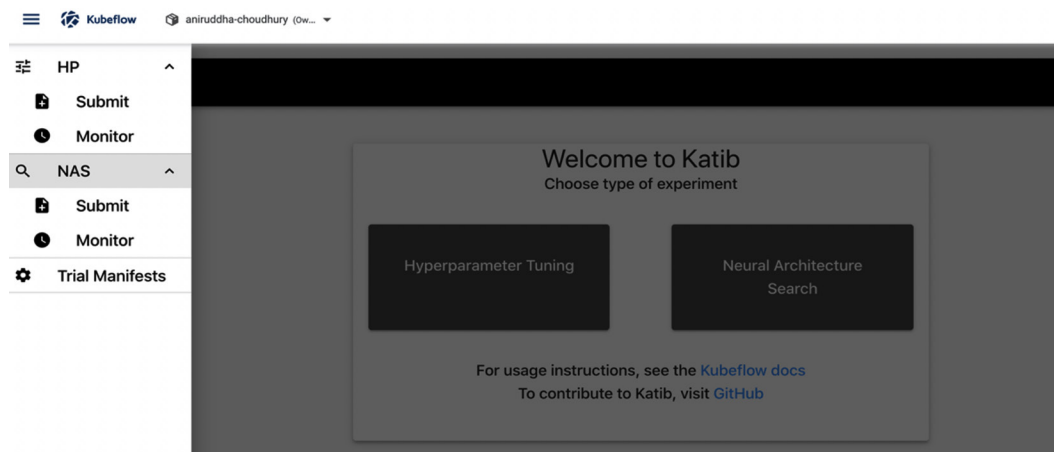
Kubeflow aniruddha-choudhury (Ow...

HP
Submit
Monitor
NAS
Submit
Monitor
Trial Manifests

Welcome to Katib
Choose type of experiment

Hyperparameter Tuning

Neural Architecture Search

For usage instructions, see the Kubeflow docs
To contribute to Katib, visit GitHub